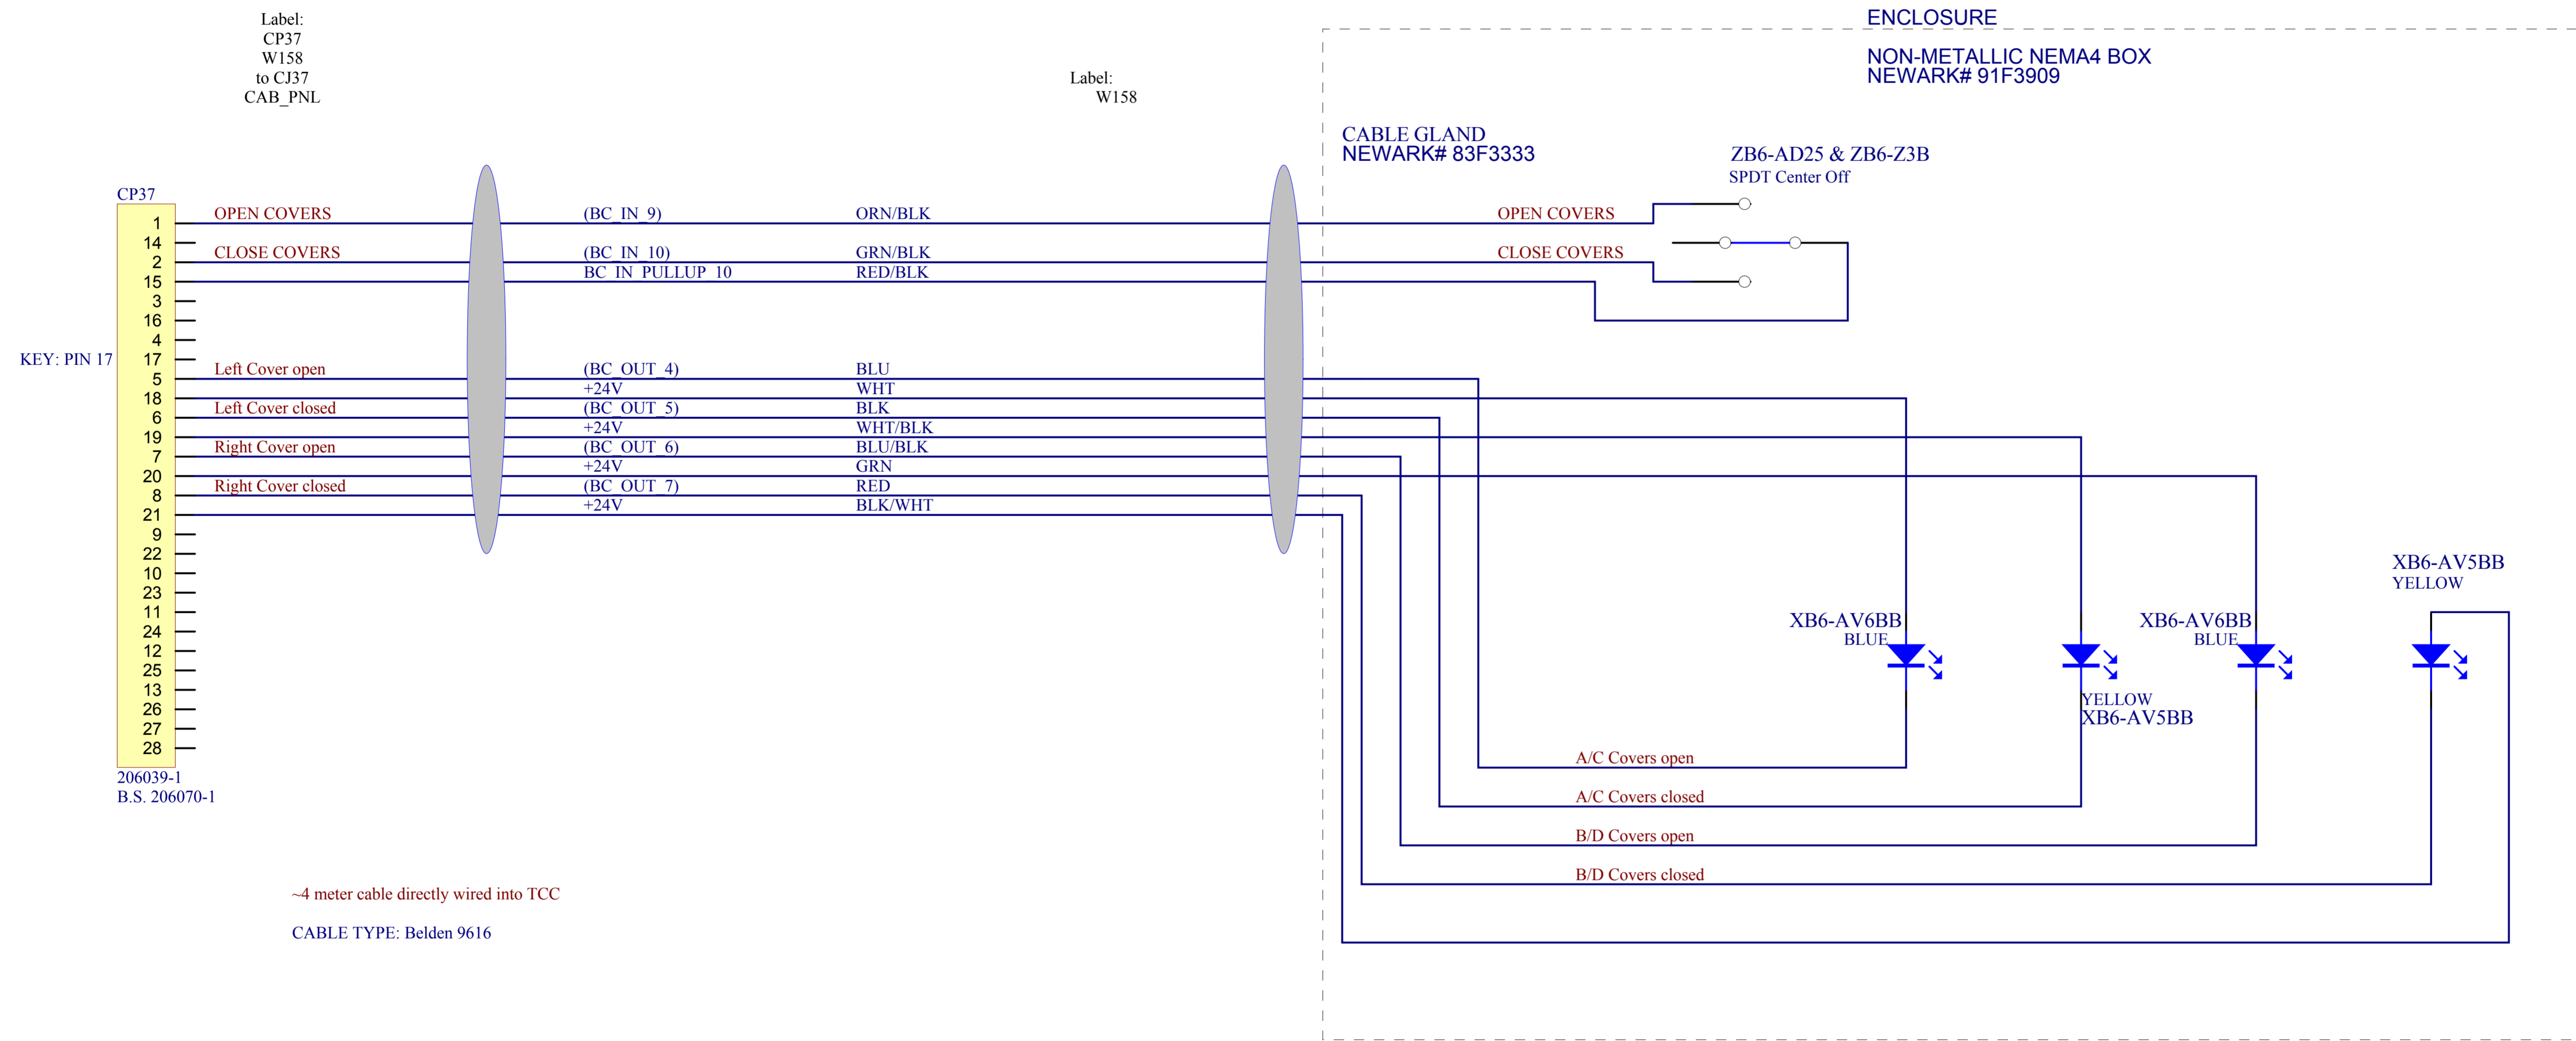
Label:
CP37
W158
to CJ37
CAB_PNL

Label:
W158

ENCLOSURE

NON-METALLIC NEMA4 BOX
NEWARK# 91F3909

CABLE GLAND
NEWARK# 83F3333

ZB6-AD25 & ZB6-Z3B
SPDT Center Off

CP37

KEY: PIN 17

| Pin | Signal | Wire | Color |
|---|---|---|---|
| 1 | OPEN COVERS | (BC_IN_9) | ORN/BLK |
| 14 | | | |
| 2 | CLOSE COVERS | (BC_IN_10) | GRN/BLK |
| 15 | | BC_IN_PULLUP_10 | RED/BLK |
| 3 | | | |
| 16 | | | |
| 4 | | | |
| 17 | | | |
| 5 | Left Cover open | (BC_OUT_4) | BLU |
| 18 | | +24V | WHT |
| 6 | Left Cover closed | (BC_OUT_5) | BLK |
| 19 | | +24V | WHT/BLK |
| 7 | Right Cover open | (BC_OUT_6) | BLU/BLK |
| 20 | | +24V | GRN |
| 8 | Right Cover closed | (BC_OUT_7) | RED |
| 21 | | +24V | BLK/WHT |

9
22
10
23
11
24
12
25
13
26
27
28

206039-1
B.S. 206070-1

OPEN COVERS
CLOSE COVERS

XB6-AV6BB
BLUE

YELLOW
XB6-AV5BB

XB6-AV6BB
BLUE

XB6-AV5BB
YELLOW

A/C Covers open
A/C Covers closed
B/D Covers open
B/D Covers closed

~4 meter cable directly wired into TCC

CABLE TYPE: Belden 9616